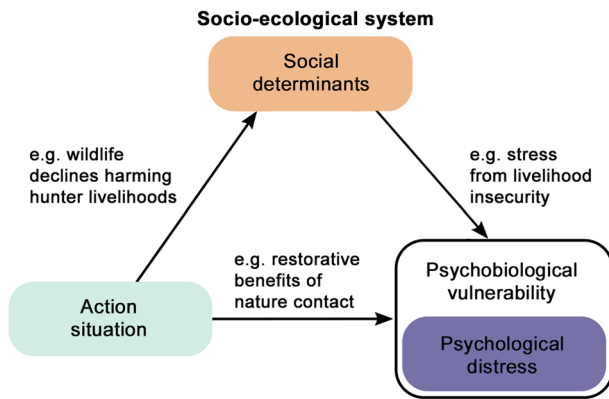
Socio-ecological system

Social determinants

e.g. wildlife declines harming hunter livelihoods

e.g. stress from livelihood insecurity

e.g. restorative benefits of nature contact

Action situation

Psychobiological vulnerability

Psychological distress